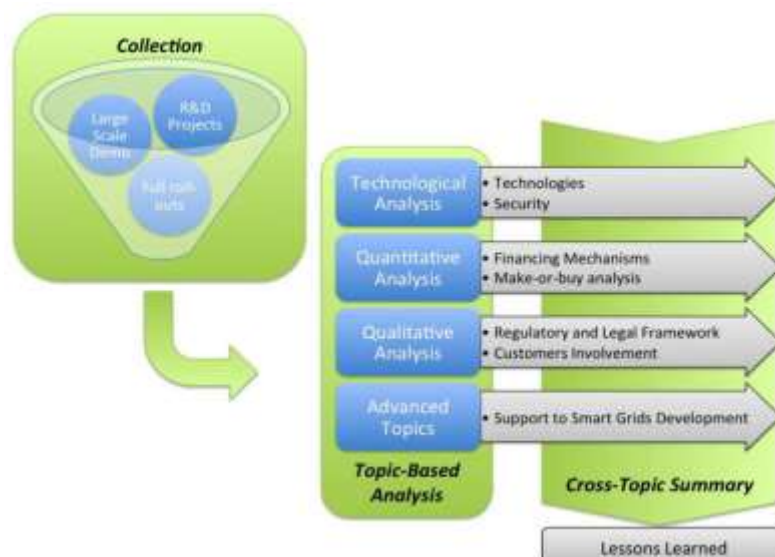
Collection

Large Scale Demo

R&D Projects

Full roll-outs

Technological Analysis

• Technologies
• Security

Quantitative Analysis

• Financing Mechanisms
• Make-or-buy analysis

Qualitative Analysis

• Regulatory and Legal Framework
• Customers Involvement

Advanced Topics

• Support to Smart Grids Development

Topic-Based Analysis

Cross-Topic Summary

Lessons Learned